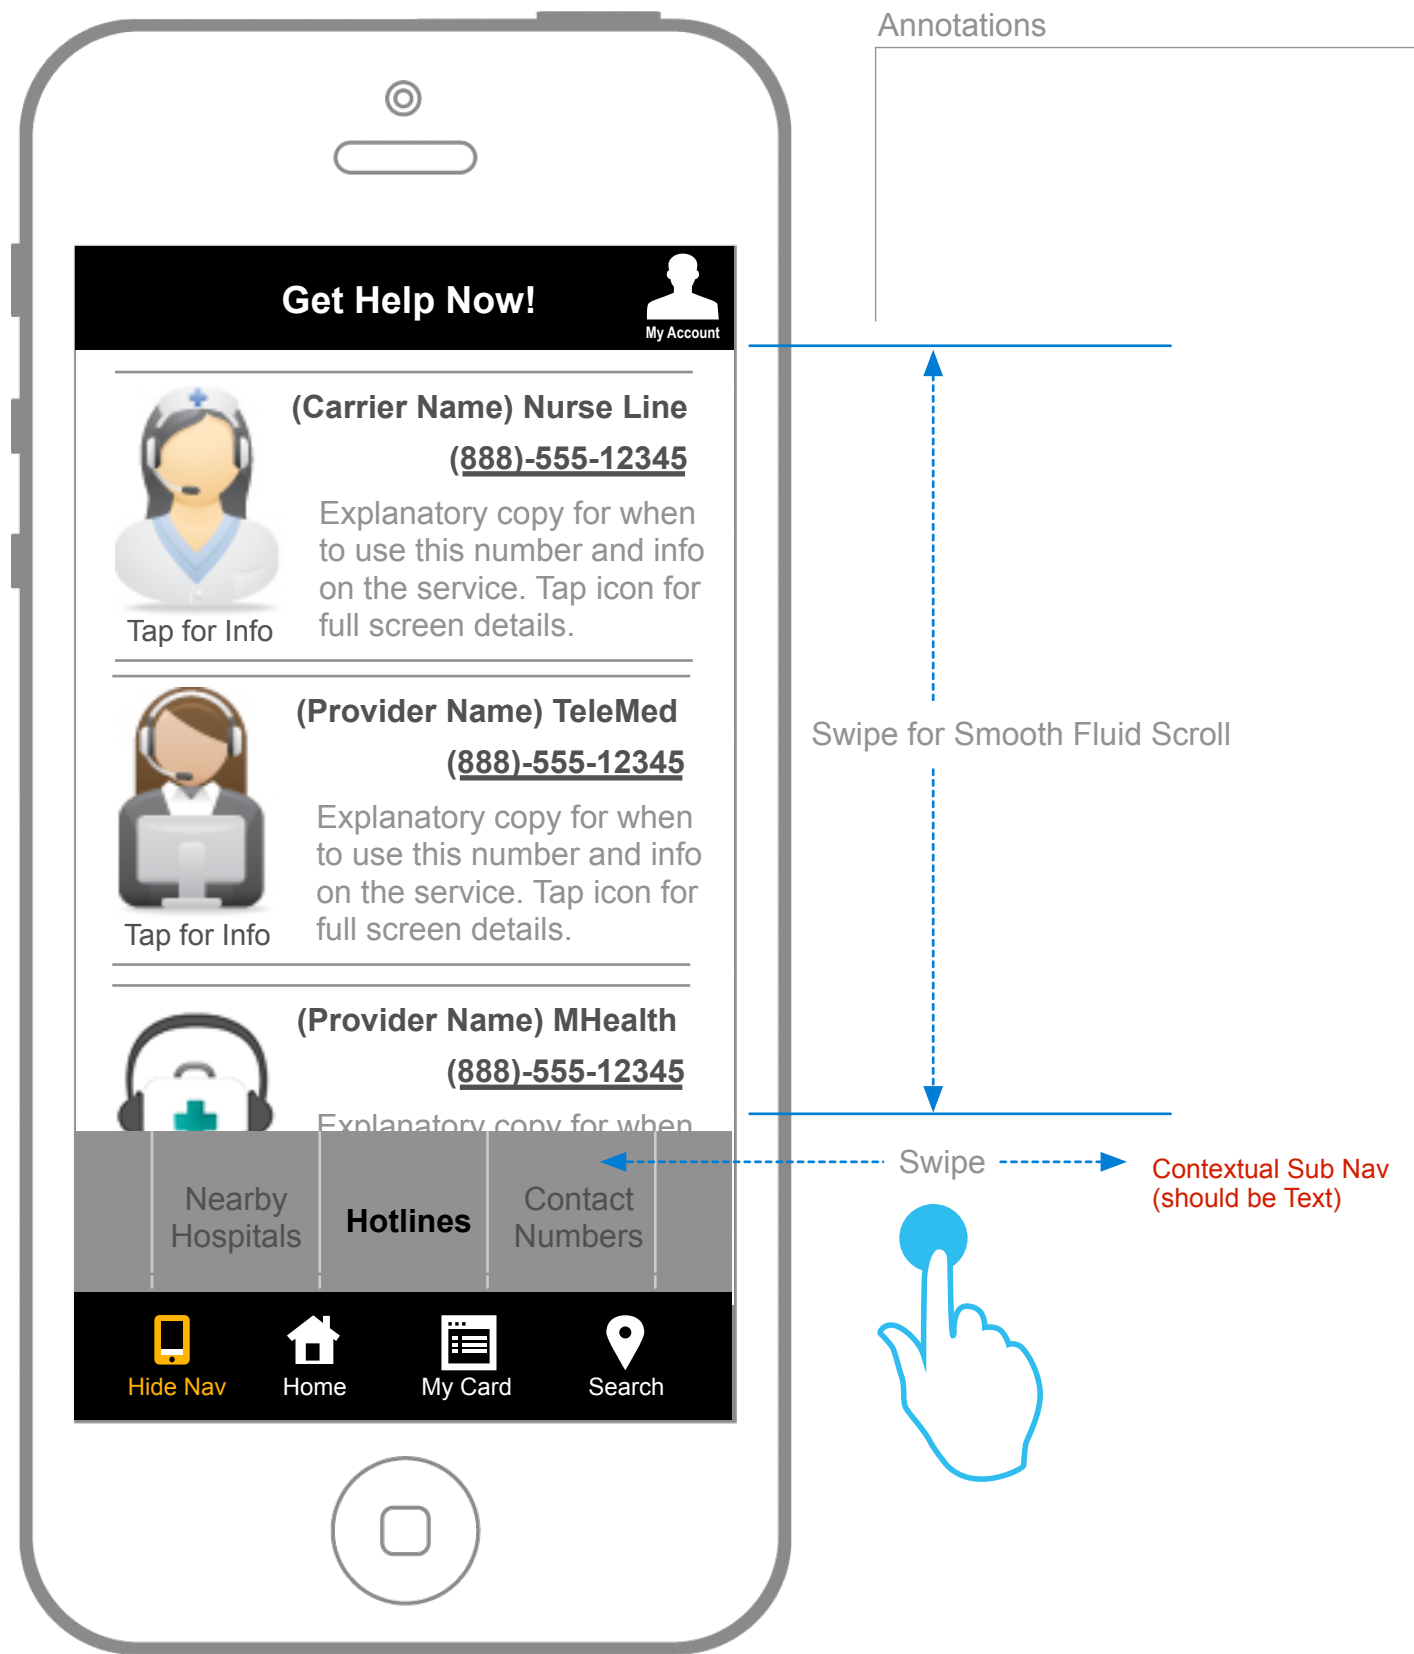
Annotations

Get Help Now!

My Account

(Carrier Name) Nurse Line

(888)-555-12345

Explanatory copy for when to use this number and info on the service. Tap icon for full screen details.

Tap for Info

(Provider Name) TeleMed

(888)-555-12345

Explanatory copy for when to use this number and info on the service. Tap icon for full screen details.

Tap for Info

(Provider Name) MHealth

(888)-555-12345

Explanatory copy for when

Swipe for Smooth Fluid Scroll

Nearby Hospitals

Hotlines

Contact Numbers

Swipe

Contextual Sub Nav (should be Text)

Hide Nav

Home

My Card

Search